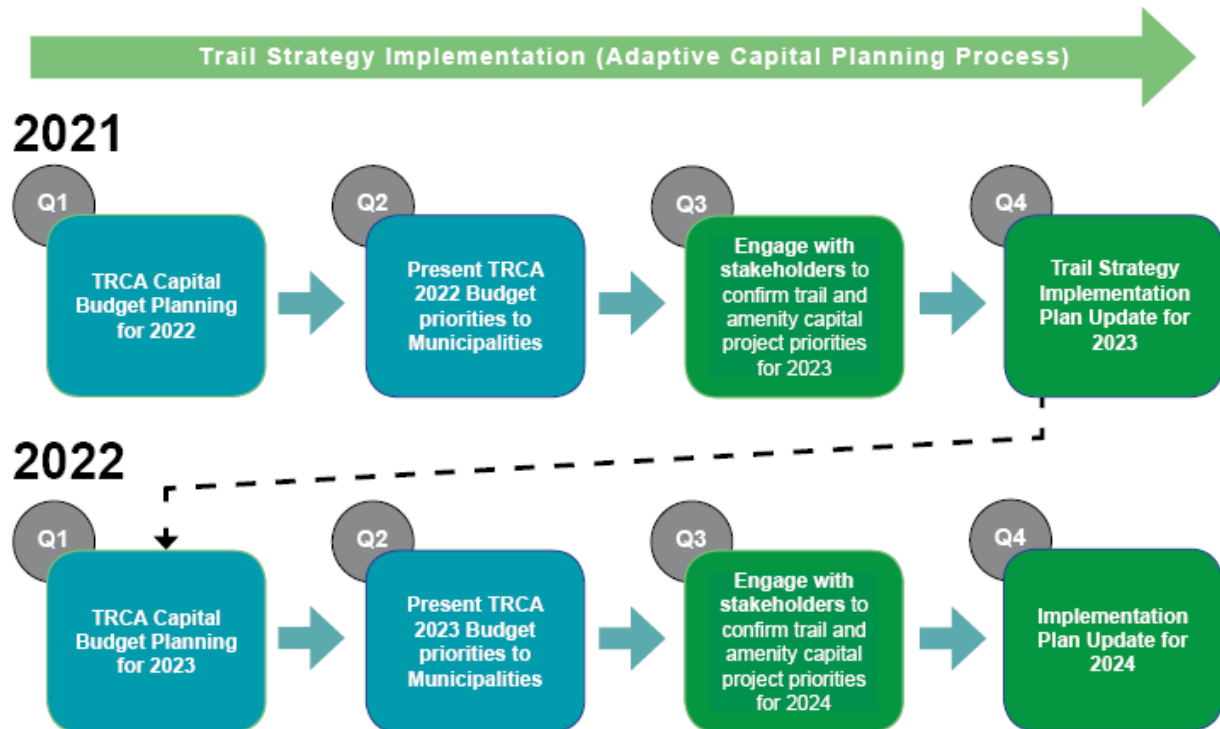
Trail Strategy Implementation (Adaptive Capital Planning Process)

2021

Q1
TRCA Capital Budget Planning for 2022

Q2
Present TRCA 2022 Budget priorities to Municipalities

Q3
Engage with stakeholders to confirm trail and amenity capital project priorities for 2023

Q4
Trail Strategy Implementation Plan Update for 2023

2022

Q1
TRCA Capital Budget Planning for 2023

Q2
Present TRCA 2023 Budget priorities to Municipalities

Q3
Engage with stakeholders to confirm trail and amenity capital project priorities for 2024

Q4
Implementation Plan Update for 2024